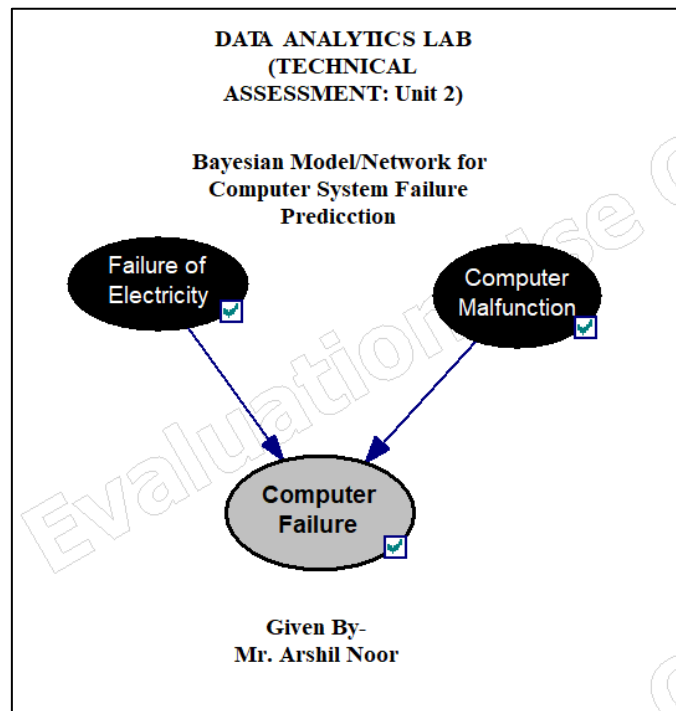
DATA ANALYTICS LAB (TECHNICAL ASSESSMENT: Unit 2)

Bayesian Model/Network for Computer System Failure Predicction

Failure of Electricity

Computer Malfunction

Computer Failure

Given By-
Mr. Arshil Noor

Evaluation Use O